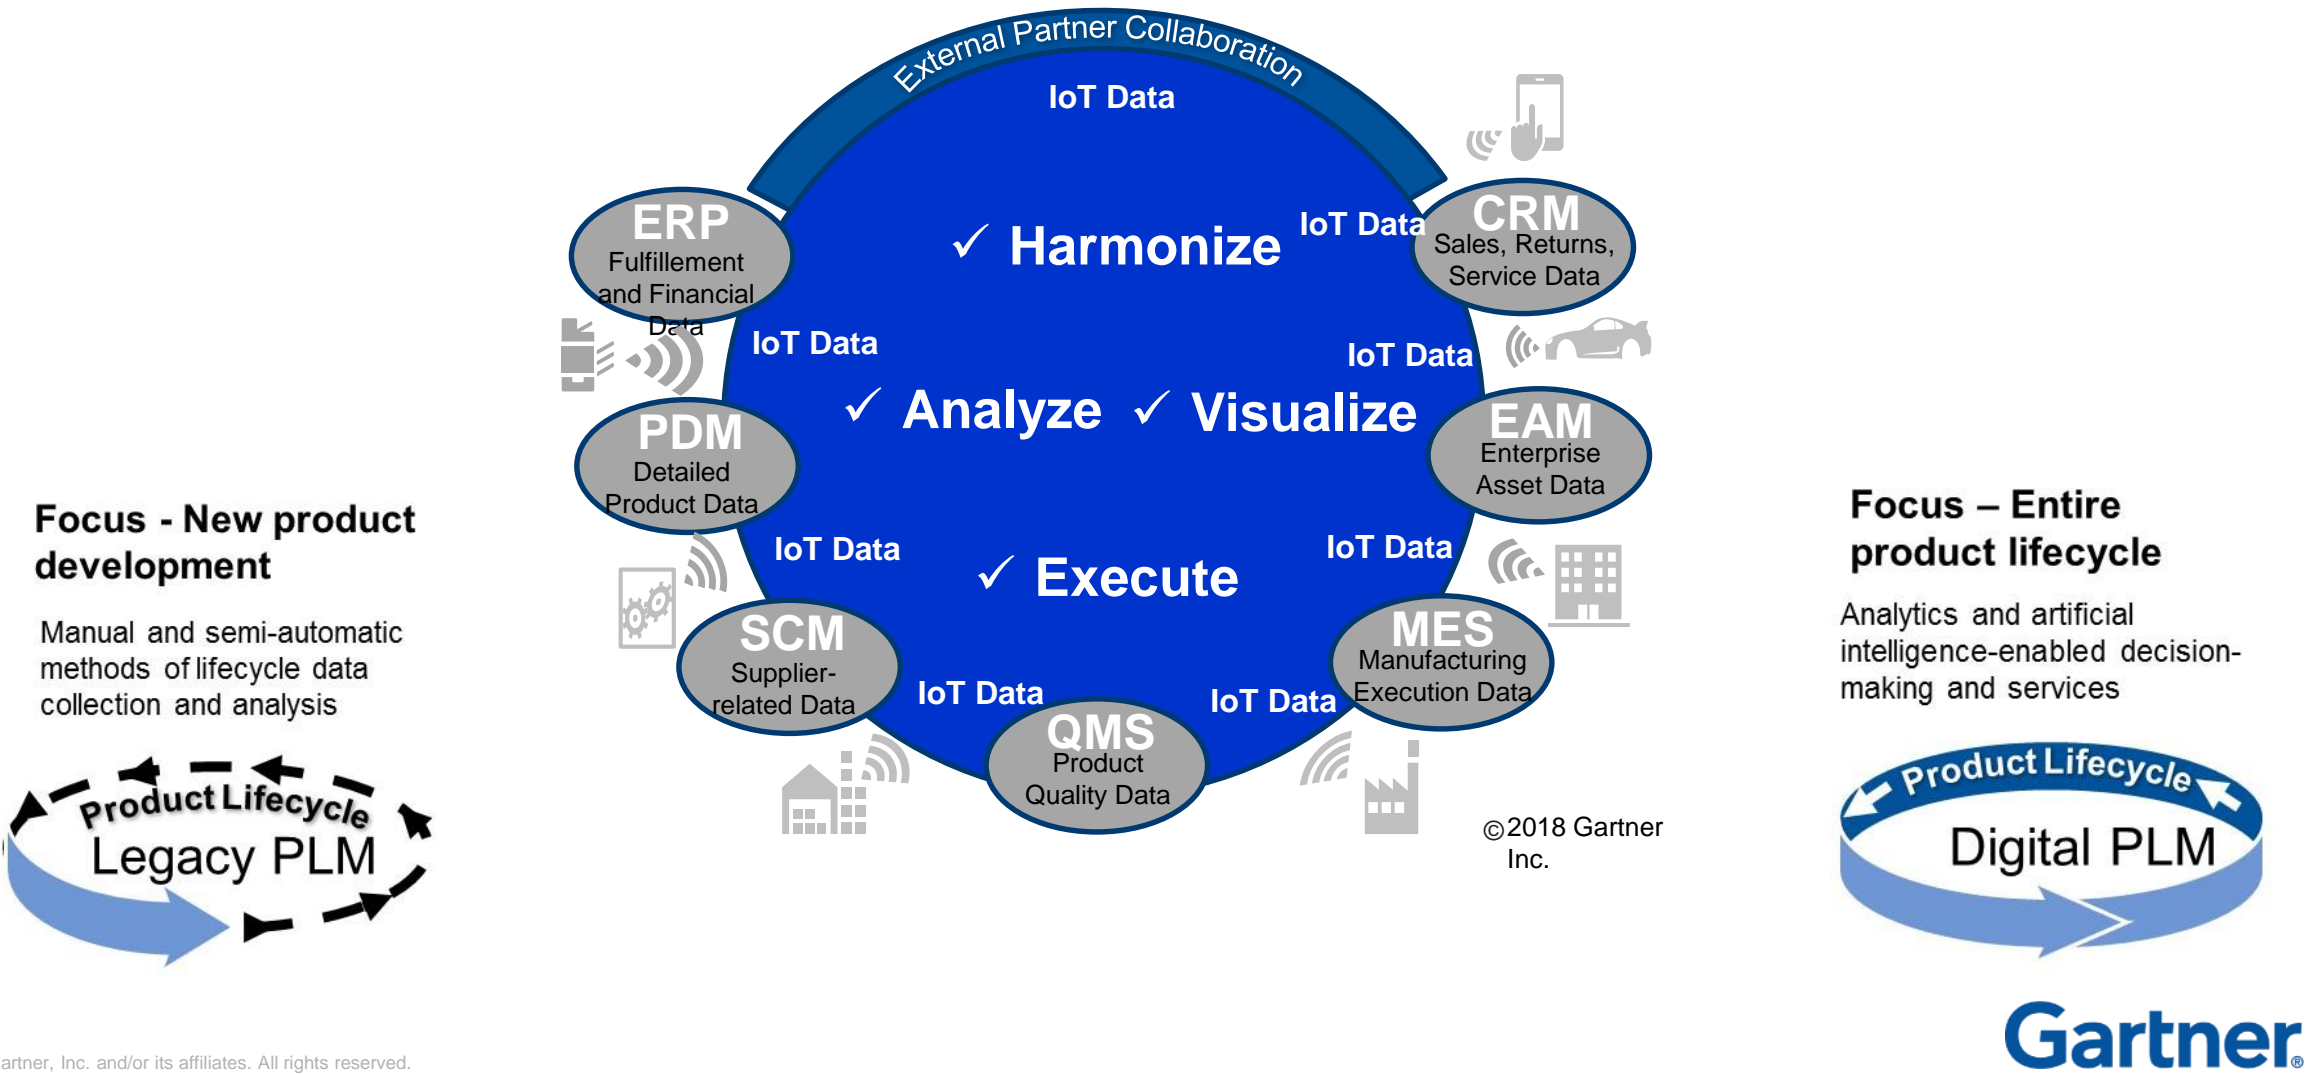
External Partner Collaboration

IoT Data

ERP
Fulfillement and Financial Data

✓ Harmonize

IoT Data

CRM
Sales, Returns, Service Data

IoT Data

IoT Data

✓ Analyze ✓ Visualize

PDM
Detailed Product Data

EAM
Enterprise Asset Data

IoT Data

✓ Execute

IoT Data

SCM
Supplier-related Data

MES
Manufacturing Execution Data

IoT Data

IoT Data

QMS
Product Quality Data

Focus - New product development

Manual and semi-automatic methods of lifecycle data collection and analysis

Product Lifecycle
Legacy PLM

Focus – Entire product lifecycle

Analytics and artificial intelligence-enabled decision-making and services

Product Lifecycle
Digital PLM

©2018 Gartner Inc.

artner, Inc. and/or its affiliates. All rights reserved.

Gartner